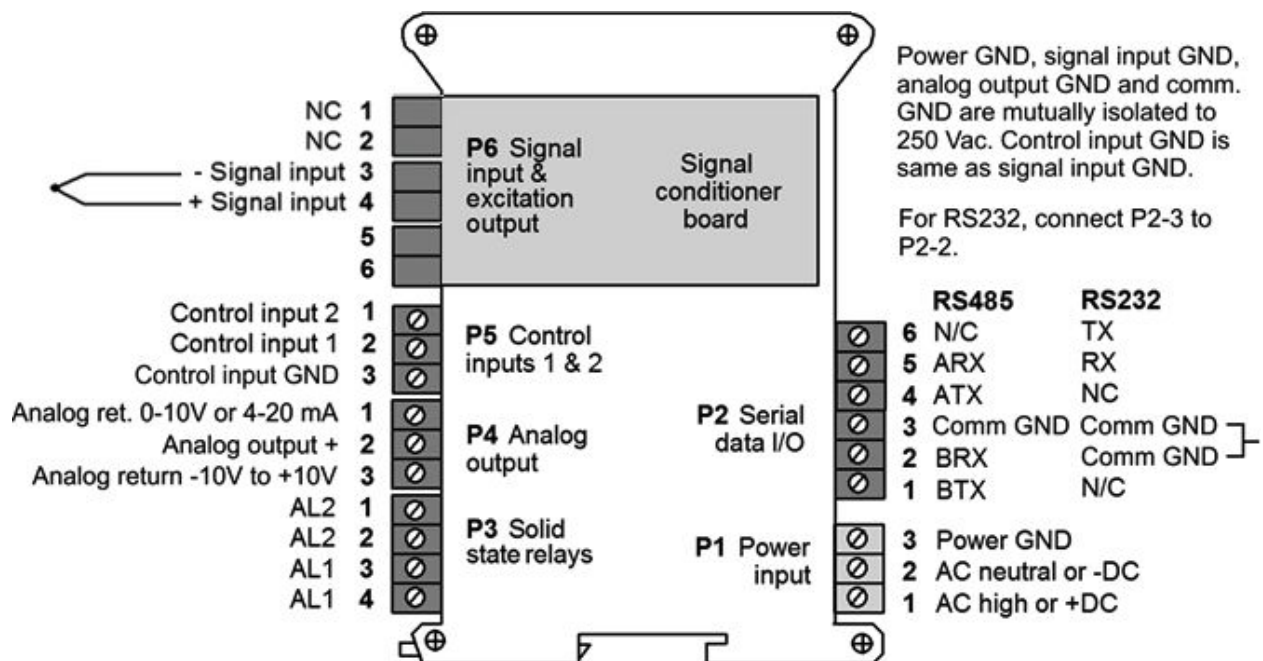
Power GND, signal input GND, analog output GND and comm. GND are mutually isolated to 250 Vac. Control input GND is same as signal input GND.

For RS232, connect P2-3 to P2-2.

NC 1
NC 2
- Signal input 3
+ Signal input 4
5
6

P6 Signal input & excitation output

Signal conditioner board

Control input 2 1
Control input 1 2
Control input GND 3

P5 Control inputs 1 & 2

Analog ret. 0-10V or 4-20 mA 1
Analog output + 2
Analog return -10V to +10V 3

P4 Analog output

AL2 1
AL2 2
AL1 3
AL1 4

P3 Solid state relays

P2 Serial data I/O

| | RS485 | RS232 |
|---|---|---|
| 6 | N/C | TX |
| 5 | ARX | RX |
| 4 | ATX | NC |
| 3 | Comm GND | Comm GND |
| 2 | BRX | Comm GND |
| 1 | BTX | N/C |

P1 Power input

3 Power GND
2 AC neutral or -DC
1 AC high or +DC